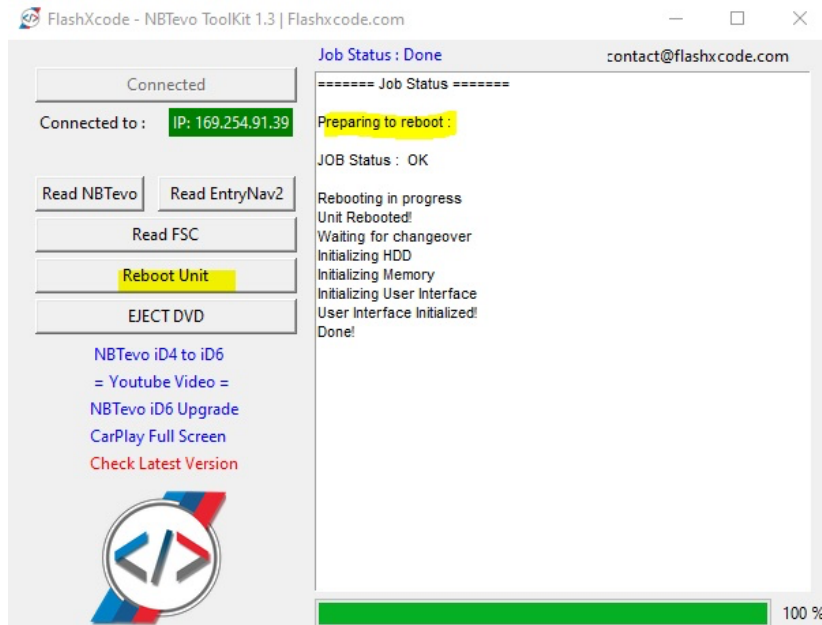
FlashXcode - NBTevo ToolKit 1.3 | Flashxcode.com

Job Status : Done

contact@flashxcode.com

Connected

Connected to : IP: 169.254.91.39

Read NBTevo

Read EntryNav2

Read FSC

Reboot Unit

EJECT DVD

NBTevo iD4 to iD6

= Youtube Video =

NBTevo iD6 Upgrade

CarPlay Full Screen

Check Latest Version

======= Job Status =======

Preparing to reboot :

JOB Status : OK

Rebooting in progress
Unit Rebooted!
Waiting for changeover
Initializing HDD
Initializing Memory
Initializing User Interface
User Interface Initialized!
Done!

100 %